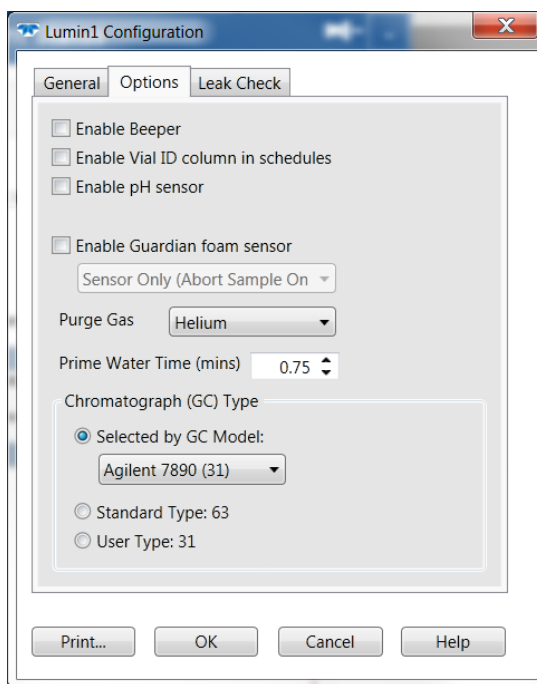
Lumin1 Configuration

General
Options
Leak Check

Enable Beeper
Enable Vial ID column in schedules
Enable pH sensor

Enable Guardian foam sensor
Sensor Only (Abort Sample On

Purge Gas
Helium

Prime Water Time (mins)
0.75

Chromatograph (GC) Type
Selected by GC Model:
Agilent 7890 (31)
Standard Type: 63
User Type: 31

Print...
OK
Cancel
Help